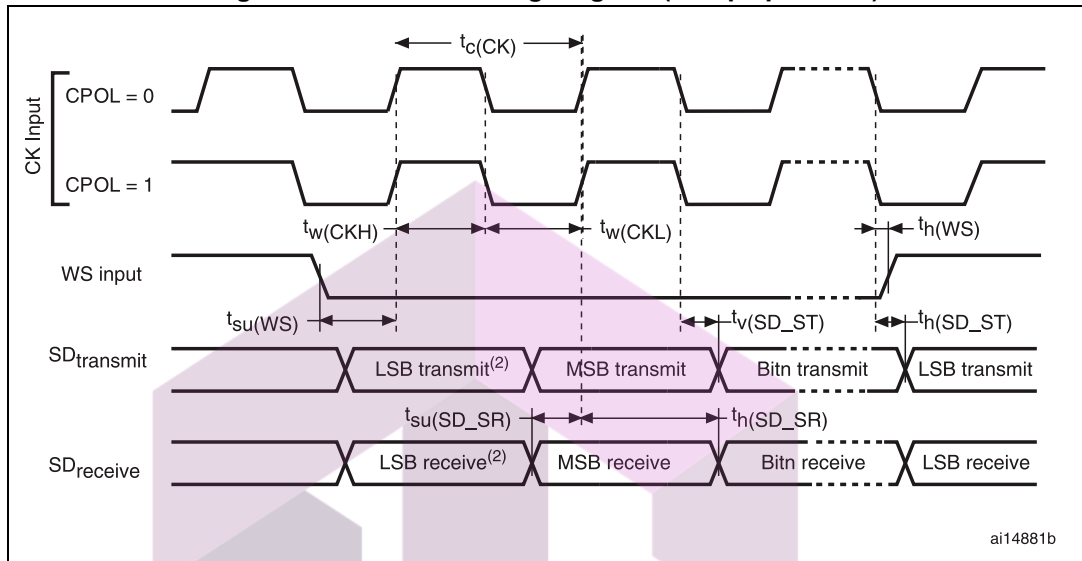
$t_{c(CK)}$

CK Input

CPOL = 0

CPOL = 1

$t_{w(CKH)}$

$t_{w(CKL)}$

$t_{h(WS)}$

WS input

$t_{su(WS)}$

$t_{v(SD\_ST)}$

$t_{h(SD\_ST)}$

$SD_{transmit}$

LSB transmit$^{(2)}$

MSB transmit

Bitn transmit

LSB transmit

$t_{su(SD\_SR)}$

$t_{h(SD\_SR)}$

$SD_{receive}$

LSB receive$^{(2)}$

MSB receive

Bitn receive

LSB receive

ai14881b